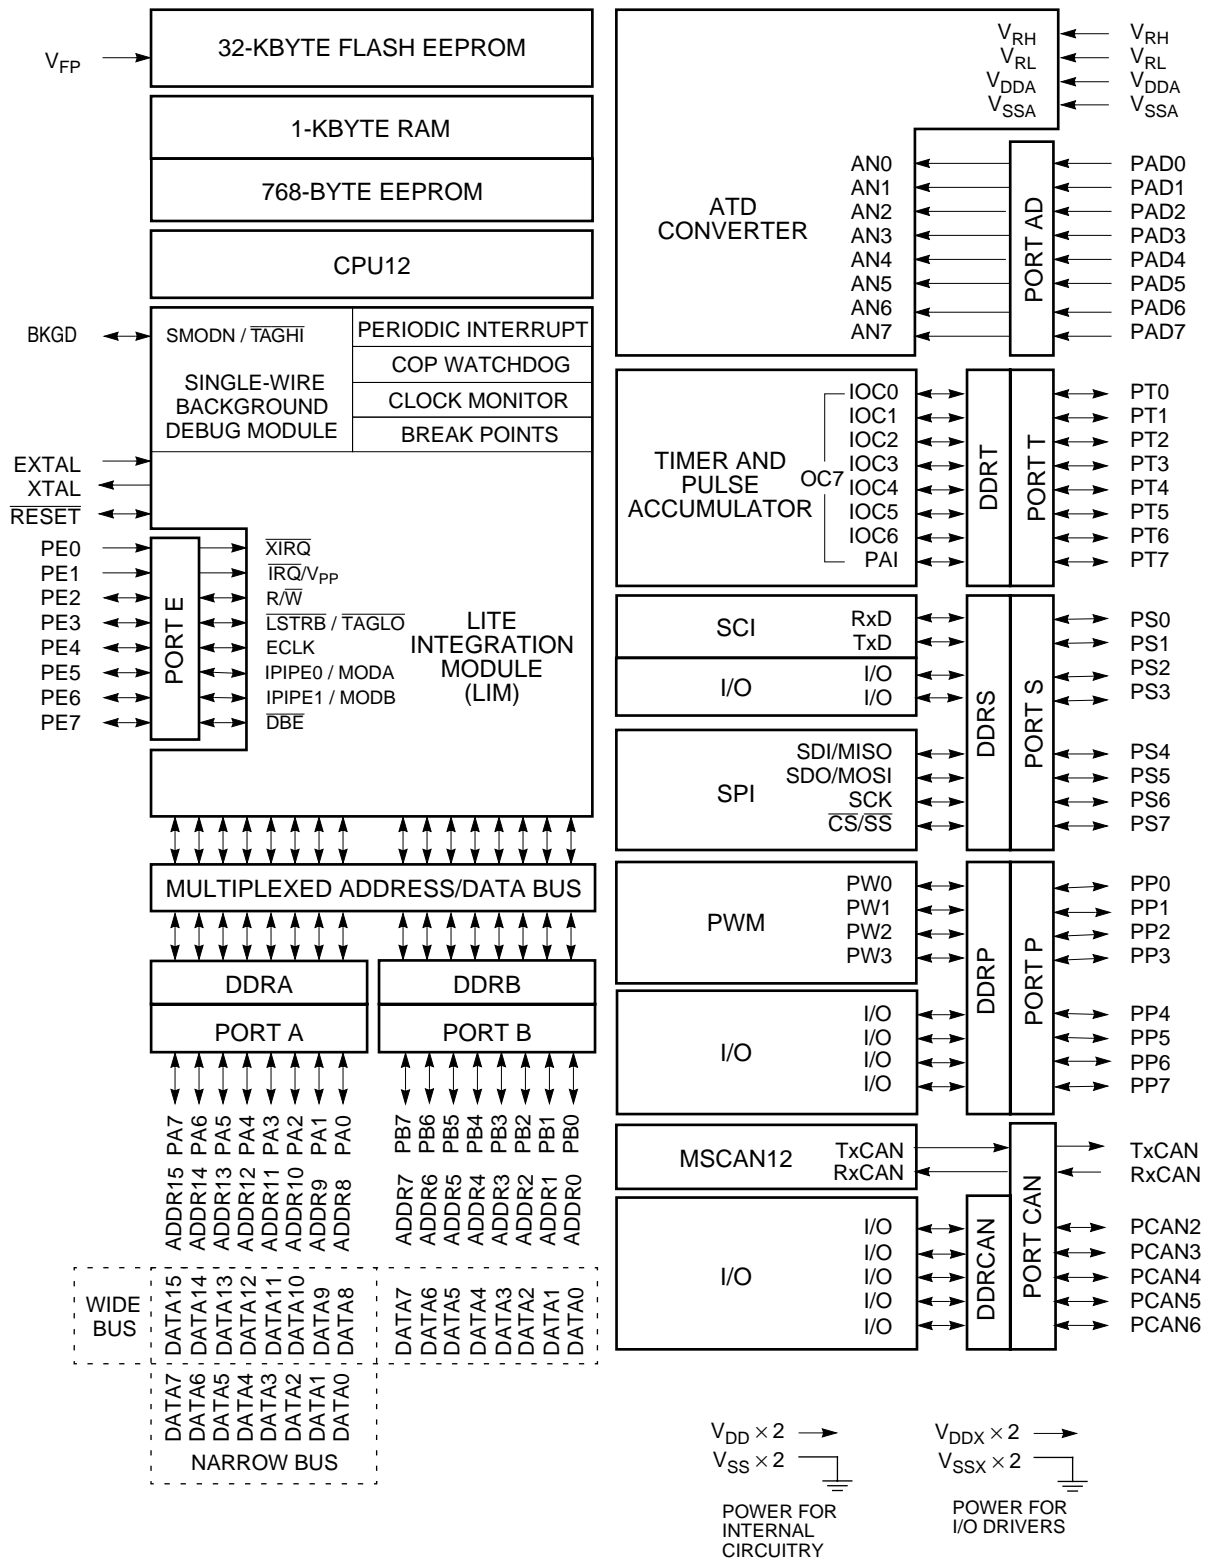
$V_{FP}$

32-KBYTE FLASH EEPROM

1-KBYTE RAM

768-BYTE EEPROM

CPU12

BKGD

SMODN / $\overline{TAGHI}$

SINGLE-WIRE BACKGROUND DEBUG MODULE

PERIODIC INTERRUPT

COP WATCHDOG

CLOCK MONITOR

BREAK POINTS

EXTAL
XTAL
$\overline{RESET}$

PE0
PE1
PE2
PE3
PE4
PE5
PE6
PE7

PORT E

$\overline{XIRQ}$
$\overline{IRQ}/V_{PP}$
$R/\overline{W}$
$\overline{LSTRB}$ / $\overline{TAGLO}$
ECLK
IPIPE0 / MODA
IPIPE1 / MODB
$\overline{DBE}$

LITE INTEGRATION MODULE (LIM)

MULTIPLEXED ADDRESS/DATA BUS

DDRA
PORT A

DDRB
PORT B

PA7 PA6 PA5 PA4 PA3 PA2 PA1 PA0

PB7 PB6 PB5 PB4 PB3 PB2 PB1 PB0

ADDR15 ADDR14 ADDR13 ADDR12 ADDR11 ADDR10 ADDR9 ADDR8

ADDR7 ADDR6 ADDR5 ADDR4 ADDR3 ADDR2 ADDR1 ADDR0

WIDE BUS

DATA15 DATA14 DATA13 DATA12 DATA11 DATA10 DATA9 DATA8

DATA7 DATA6 DATA5 DATA4 DATA3 DATA2 DATA1 DATA0

DATA7 DATA6 DATA5 DATA4 DATA3 DATA2 DATA1 DATA0

NARROW BUS

$V_{RH}$
$V_{RL}$
$V_{DDA}$
$V_{SSA}$

$V_{RH}$
$V_{RL}$
$V_{DDA}$
$V_{SSA}$

ATD CONVERTER

AN0
AN1
AN2
AN3
AN4
AN5
AN6
AN7

PORT AD

PAD0
PAD1
PAD2
PAD3
PAD4
PAD5
PAD6
PAD7

TIMER AND PULSE ACCUMULATOR

OC7

IOC0
IOC1
IOC2
IOC3
IOC4
IOC5
IOC6
PAI

DDRT

PORT T

PT0
PT1
PT2
PT3
PT4
PT5
PT6
PT7

SCI

RxD
TxD

I/O

I/O
I/O

SPI

SDI/MISO
SDO/MOSI
SCK
$\overline{CS}/\overline{SS}$

DDRS

PORT S

PS0
PS1
PS2
PS3
PS4
PS5
PS6
PS7

PWM

PW0
PW1
PW2
PW3

I/O

I/O
I/O
I/O
I/O

DDRP

PORT P

PP0
PP1
PP2
PP3
PP4
PP5
PP6
PP7

MSCAN12

TxCAN
RxCAN

I/O

I/O
I/O
I/O
I/O
I/O

DDRCAN

PORT CAN

TxCAN
RxCAN
PCAN2
PCAN3
PCAN4
PCAN5
PCAN6

$V_{DD} \times 2$
$V_{SS} \times 2$

POWER FOR INTERNAL CIRCUITRY

$V_{DDX} \times 2$
$V_{SSX} \times 2$

POWER FOR I/O DRIVERS